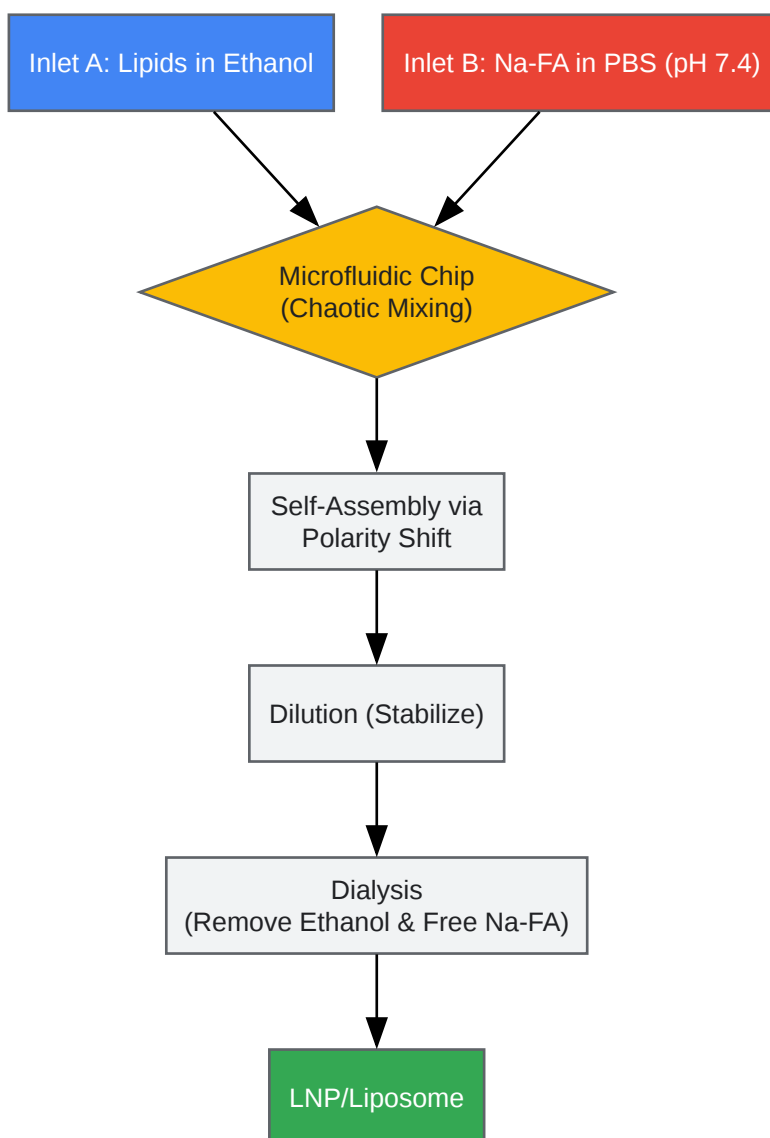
Inlet A: Lipids in Ethanol

Inlet B: Na-FA in PBS (pH 7.4)

Microfluidic Chip
(Chaotic Mixing)

Self-Assembly via Polarity Shift

Dilution (Stabilize)

Dialysis
(Remove Ethanol & Free Na-FA)

LNP/Liposome